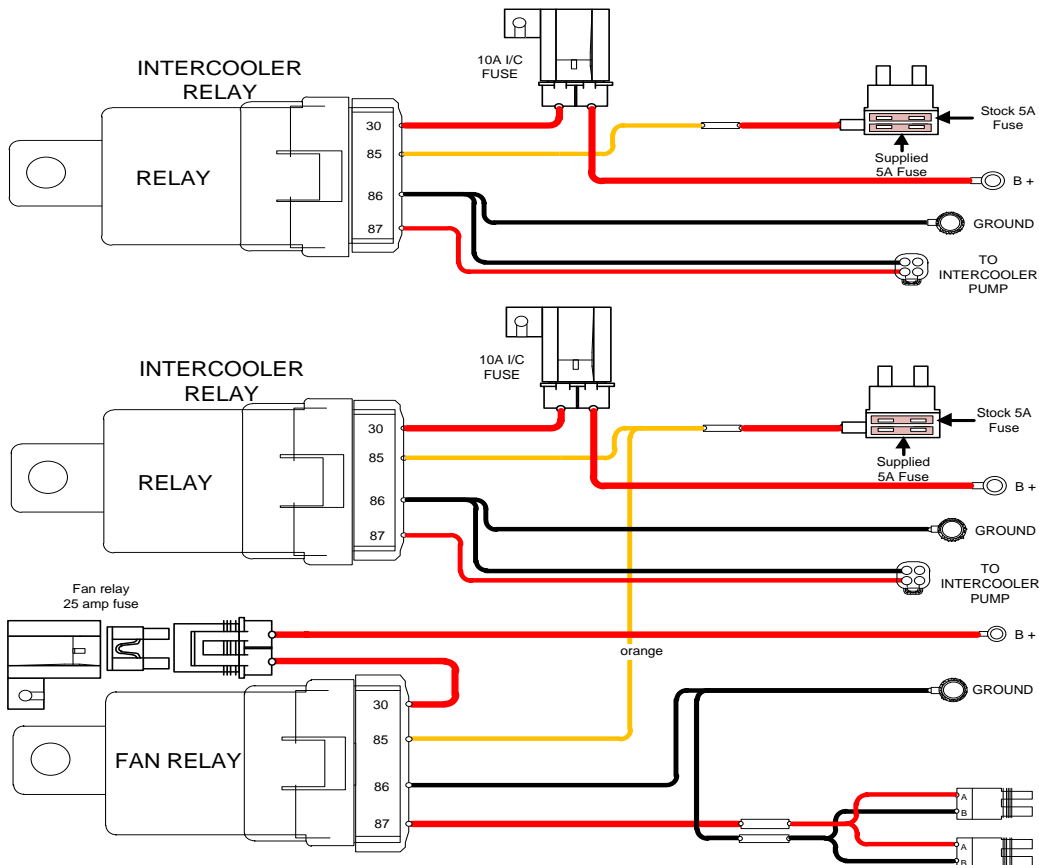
INTERCOOLER RELAY

RELAY

30
85
86
87

10A I/C FUSE

Stock 5A Fuse

Supplied 5A Fuse

B +

GROUND

TO INTERCOOLER PUMP

INTERCOOLER RELAY

RELAY

30
85
86
87

10A I/C FUSE

Stock 5A Fuse

Supplied 5A Fuse

B +

GROUND

TO INTERCOOLER PUMP

Fan relay 25 amp fuse

B +

orange

GROUND

FAN RELAY

30
85
86
87

A
B
A
B